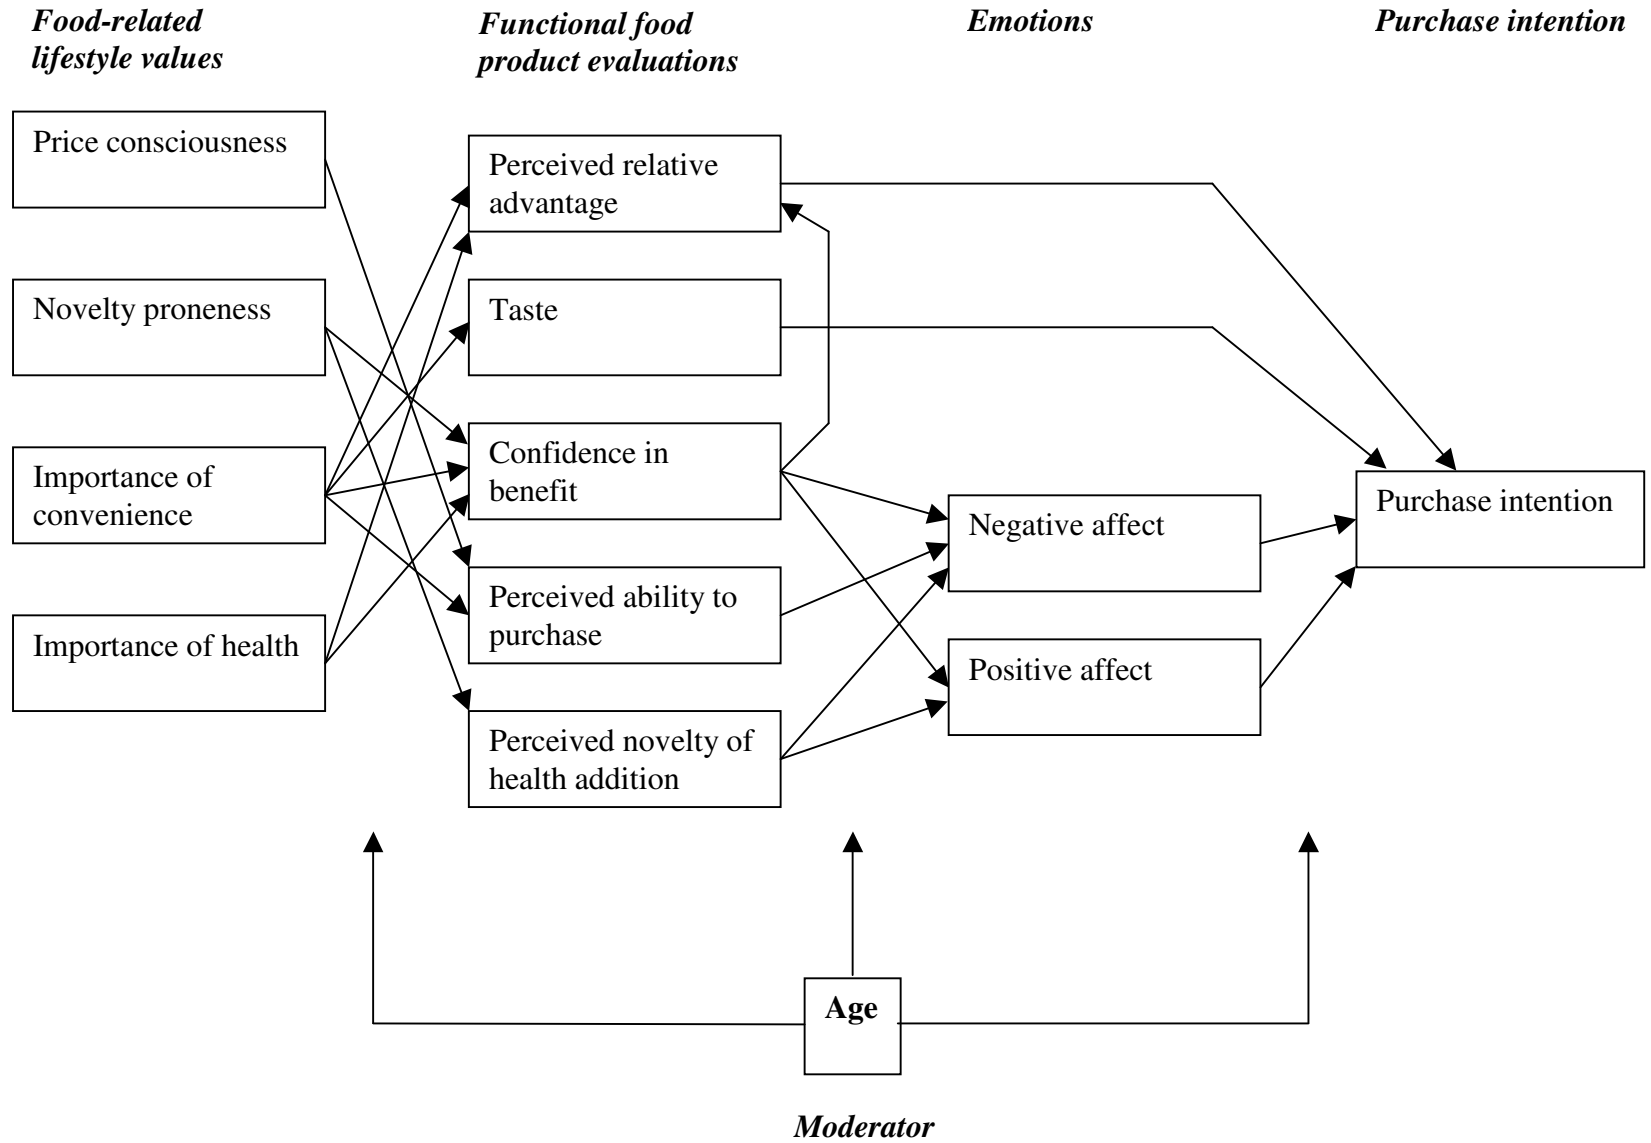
*Food-related lifestyle values*

*Functional food product evaluations*

*Emotions*

*Purchase intention*

Price consciousness

Novelty proneness

Importance of convenience

Importance of health

Perceived relative advantage

Taste

Confidence in benefit

Perceived ability to purchase

Perceived novelty of health addition

Negative affect

Positive affect

Purchase intention

**Age**

*Moderator*